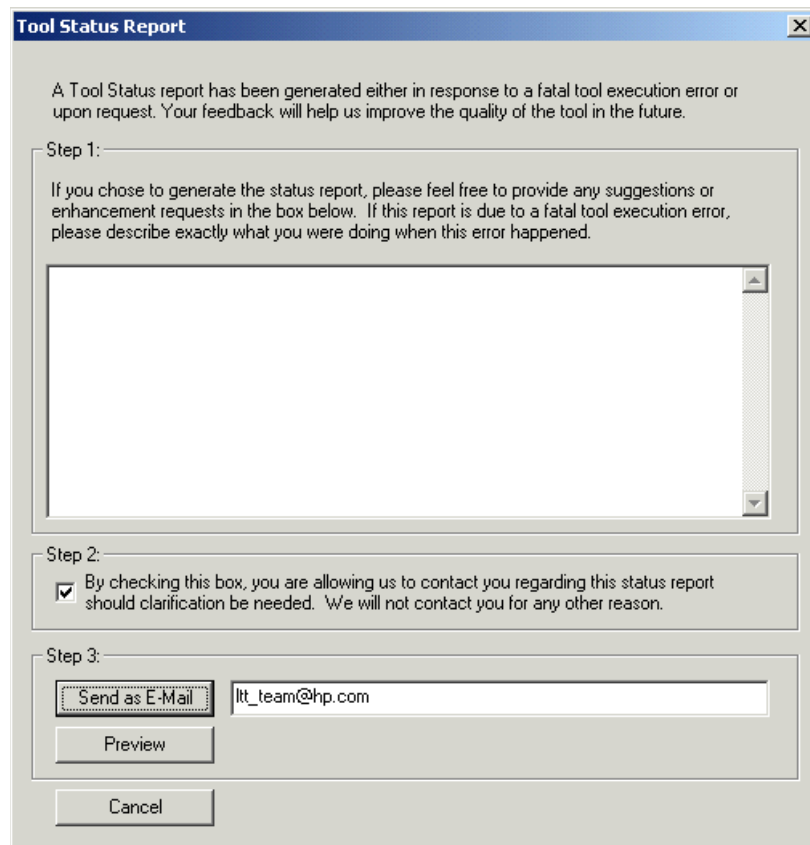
Tool Status Report

×

A Tool Status report has been generated either in response to a fatal tool execution error or upon request. Your feedback will help us improve the quality of the tool in the future.

Step 1:

If you chose to generate the status report, please feel free to provide any suggestions or enhancement requests in the box below. If this report is due to a fatal tool execution error, please describe exactly what you were doing when this error happened.

Step 2:

By checking this box, you are allowing us to contact you regarding this status report should clarification be needed. We will not contact you for any other reason.

Step 3:

Send as E-Mail

ltt_team@hp.com

Preview

Cancel